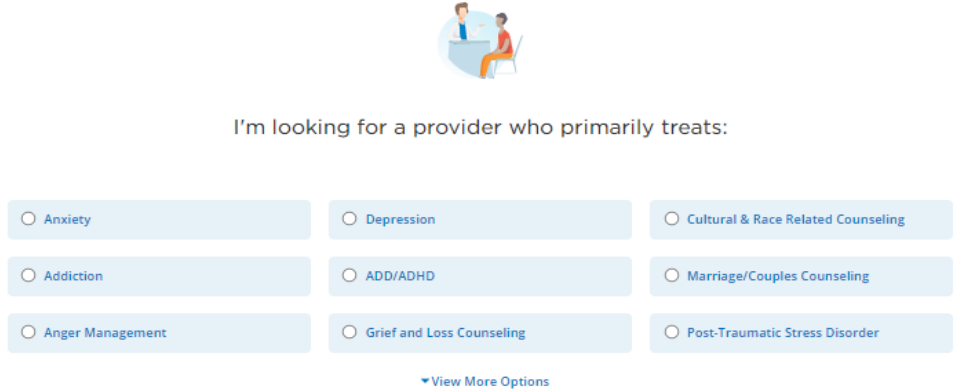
I'm looking for a provider who primarily treats:

Anxiety

Depression

Cultural & Race Related Counseling

Addiction

ADD/ADHD

Marriage/Couples Counseling

Anger Management

Grief and Loss Counseling

Post-Traumatic Stress Disorder

View More Options